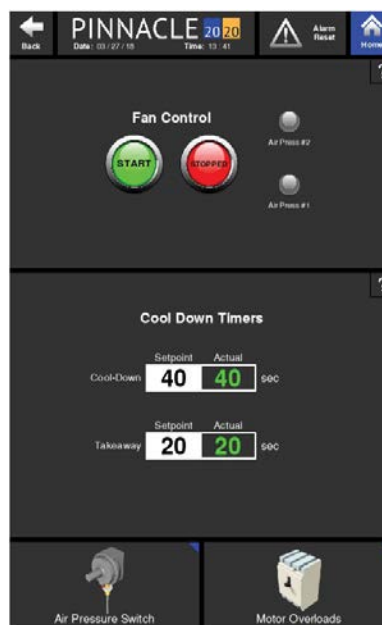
Back

PINNACLE 2020

Date: 03 / 27 / 18

Time: 13 : 41

Alarm Reset

Home

?

Fan Control

START

STOPPED

Air Press #2

Air Press #1

?

Cool Down Timers

| | Setpoint | Actual | |
|---|---|---|---|
| Cool-Down | 40 | 40 | sec |
| | Setpoint | Actual | |
| Takeaway | 20 | 20 | sec |

Air Pressure Switch

Motor Overloads